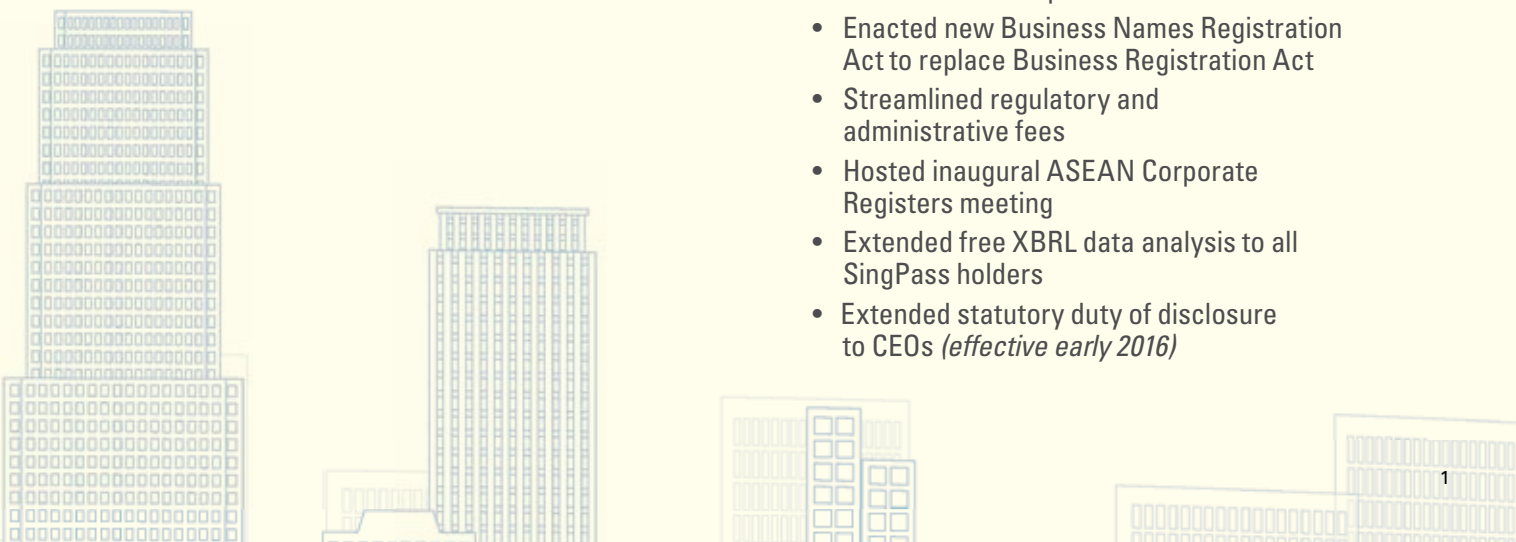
- Enacted new Business Names Registration Act to replace Business Registration Act
- Streamlined regulatory and administrative fees
- Hosted inaugural ASEAN Corporate Registers meeting
- Extended free XBRL data analysis to all SingPass holders
- Extended statutory duty of disclosure to CEOs *(effective early 2016)*

1